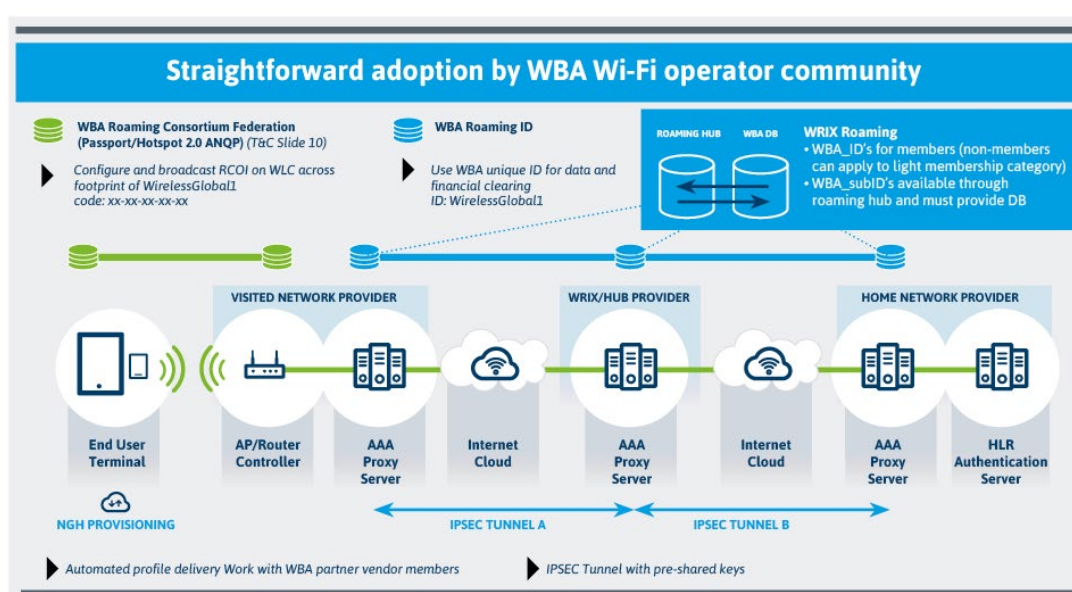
Straightforward adoption by WBA Wi-Fi operator community

WBA Roaming Consortium Federation (Passport/Hotspot 2.0 ANQP) (T&C Slide 10)

Configure and broadcast RCOI on WLC across footprint of WirelessGlobal1 code: xx-xx-xx-xx-xx

WBA Roaming ID

Use WBA unique ID for data and financial clearing ID: WirelessGlobal1

ROAMING HUB

WBA DB

WRIX Roaming
• WBA_ID's for members (non-members can apply to light membership category)
• WBA_subID's available through roaming hub and must provide DB

VISITED NETWORK PROVIDER

WRIX/HUB PROVIDER

HOME NETWORK PROVIDER

End User Terminal

AP/Router Controller

AAA Proxy Server

Internet Cloud

AAA Proxy Server

Internet Cloud

AAA Proxy Server

HLR Authentication Server

NGH PROVISIONING

IPSEC TUNNEL A

IPSEC TUNNEL B

Automated profile delivery Work with WBA partner vendor members

IPSEC Tunnel with pre-shared keys